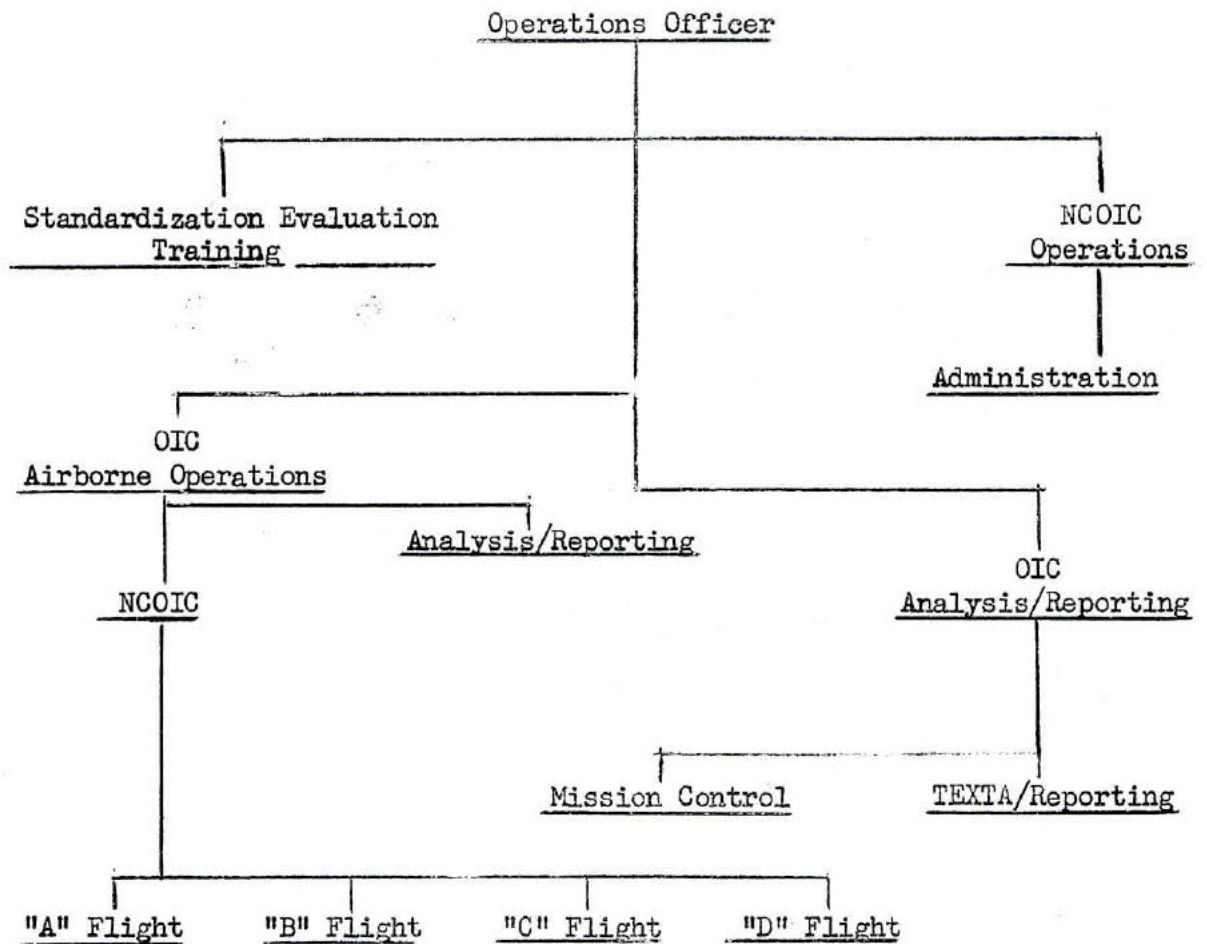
Operations Officer

Standardization Evaluation Training

NCOIC Operations

Administration

OIC Airborne Operations

Analysis/Reporting

NCOIC

OIC Analysis/Reporting

Mission Control

TEXTA/Reporting

"A" Flight

"B" Flight

"C" Flight

"D" Flight